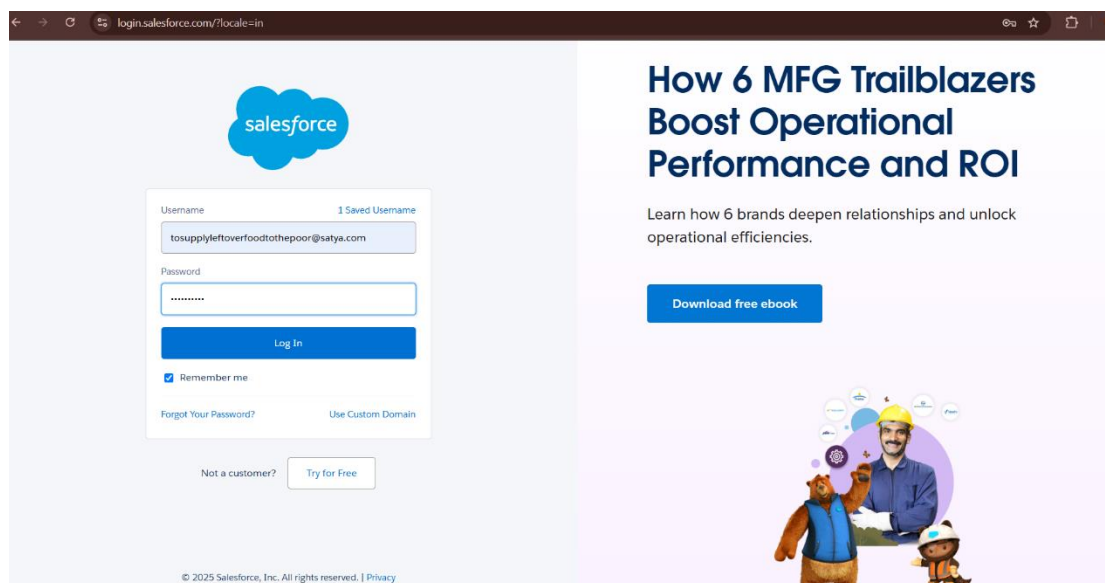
login.salesforce.com/?locale=in

salesforce

Username
1 Saved Username
tosupplyleftoverfoodtothepoor@satya.com
Password
···········
Log In
Remember me
Forgot Your Password?
Use Custom Domain

Not a customer?
Try for Free

© 2025 Salesforce, Inc. All rights reserved. | Privacy

How 6 MFG Trailblazers Boost Operational Performance and ROI

Learn how 6 brands deepen relationships and unlock operational efficiencies.

Download free ebook